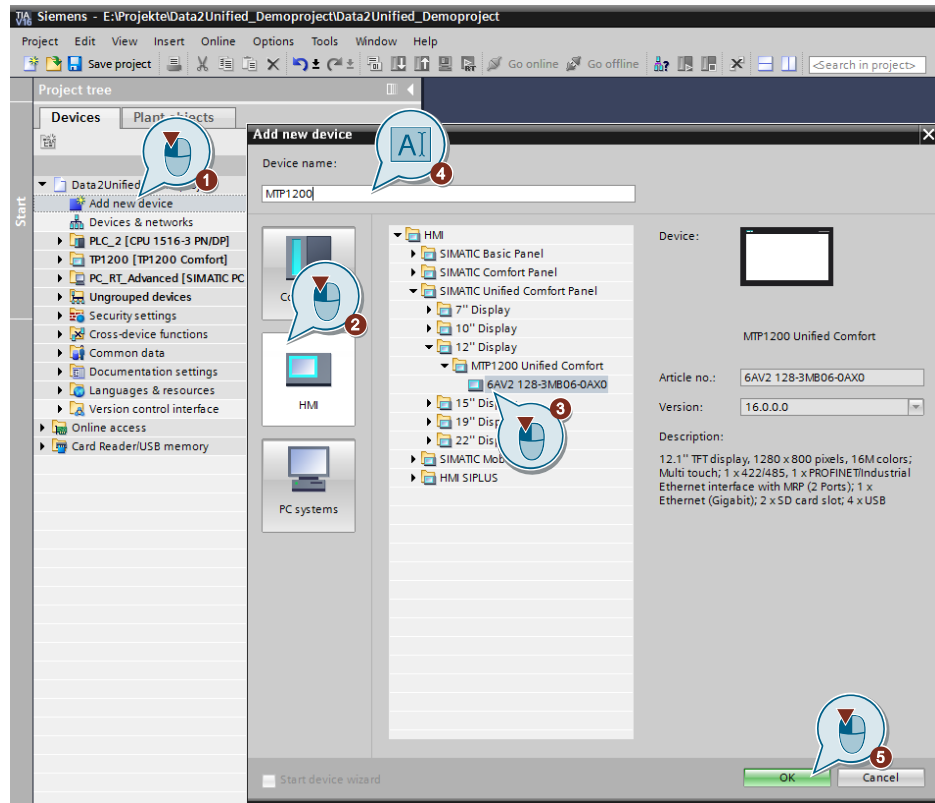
Siemens - E:\Projekte\Data2Unified_Demoproject\Data2Unified_Demoproject

Project Edit View Insert Online Options Tools Window Help

Save project Go online Go offline <Search in project>

Project tree

Devices Plant objects

Start

Data2Unified
Add new device
Devices & networks
PLC_2 [CPU 1516-3 PN/DP]
TP1200 [TP1200 Comfort]
PC_RT_Advanced [SIMATIC PC
Ungrouped devices
Security settings
Cross-device functions
Common data
Documentation settings
Languages & resources
Version control interface
Online access
Card Reader/USB memory

Add new device

Device name:

MTP1200

Co

HMI

PC systems

HMI
SIMATIC Basic Panel
SIMATIC Comfort Panel
SIMATIC Unified Comfort Panel
7" Display
10" Display
12" Display
MTP1200 Unified Comfort
6AV2 128-3MB06-0AX0
15" Disp
19" Disp
22" Disp
SIMATIC Mob
HMI SIPLUS

Device:

MTP1200 Unified Comfort

Article no.: 6AV2 128-3MB06-0AX0

Version: 16.0.0.0

Description:

12.1" TFT display, 1280 x 800 pixels, 16M colors; Multi touch; 1 x 422/485, 1 x PROFINET/Industrial Ethernet interface with MRP (2 Ports); 1 x Ethernet (Gigabit); 2 x SD card slot; 4 x USB

Start device wizard

OK Cancel

1 2 3 4 5